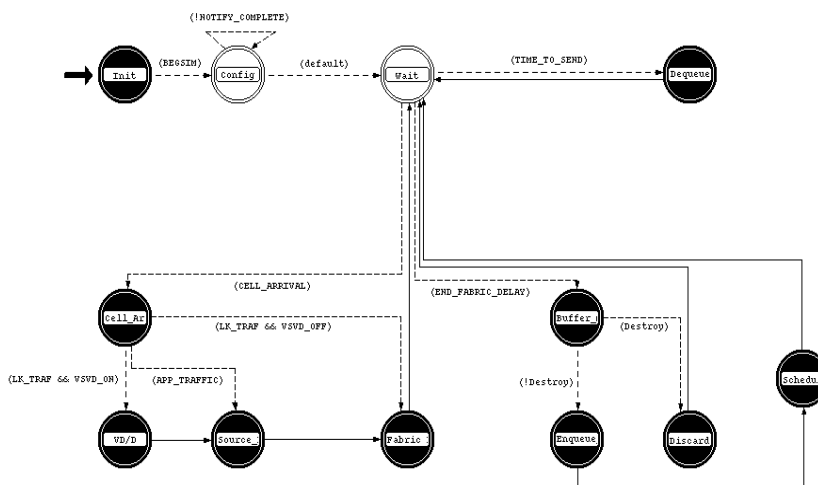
(!NOTIFY_COMPLETE)

Init

(BEGSIM)

Config

(default)

Wait

(TIME_TO_SEND)

Dequeue

(CELL_ARRIVAL)

(END_FABRIC_DELAY)

Cell_Ar

(LK_TRAF && VSVD_OFF)

Buffer_|

(Destroy)

(LK_TRAF && VSVD_ON)

(APP_TRAFFIC)

(!Destroy)

Schedu

VD/D

Source_

Fabric

Enqueue

Discard